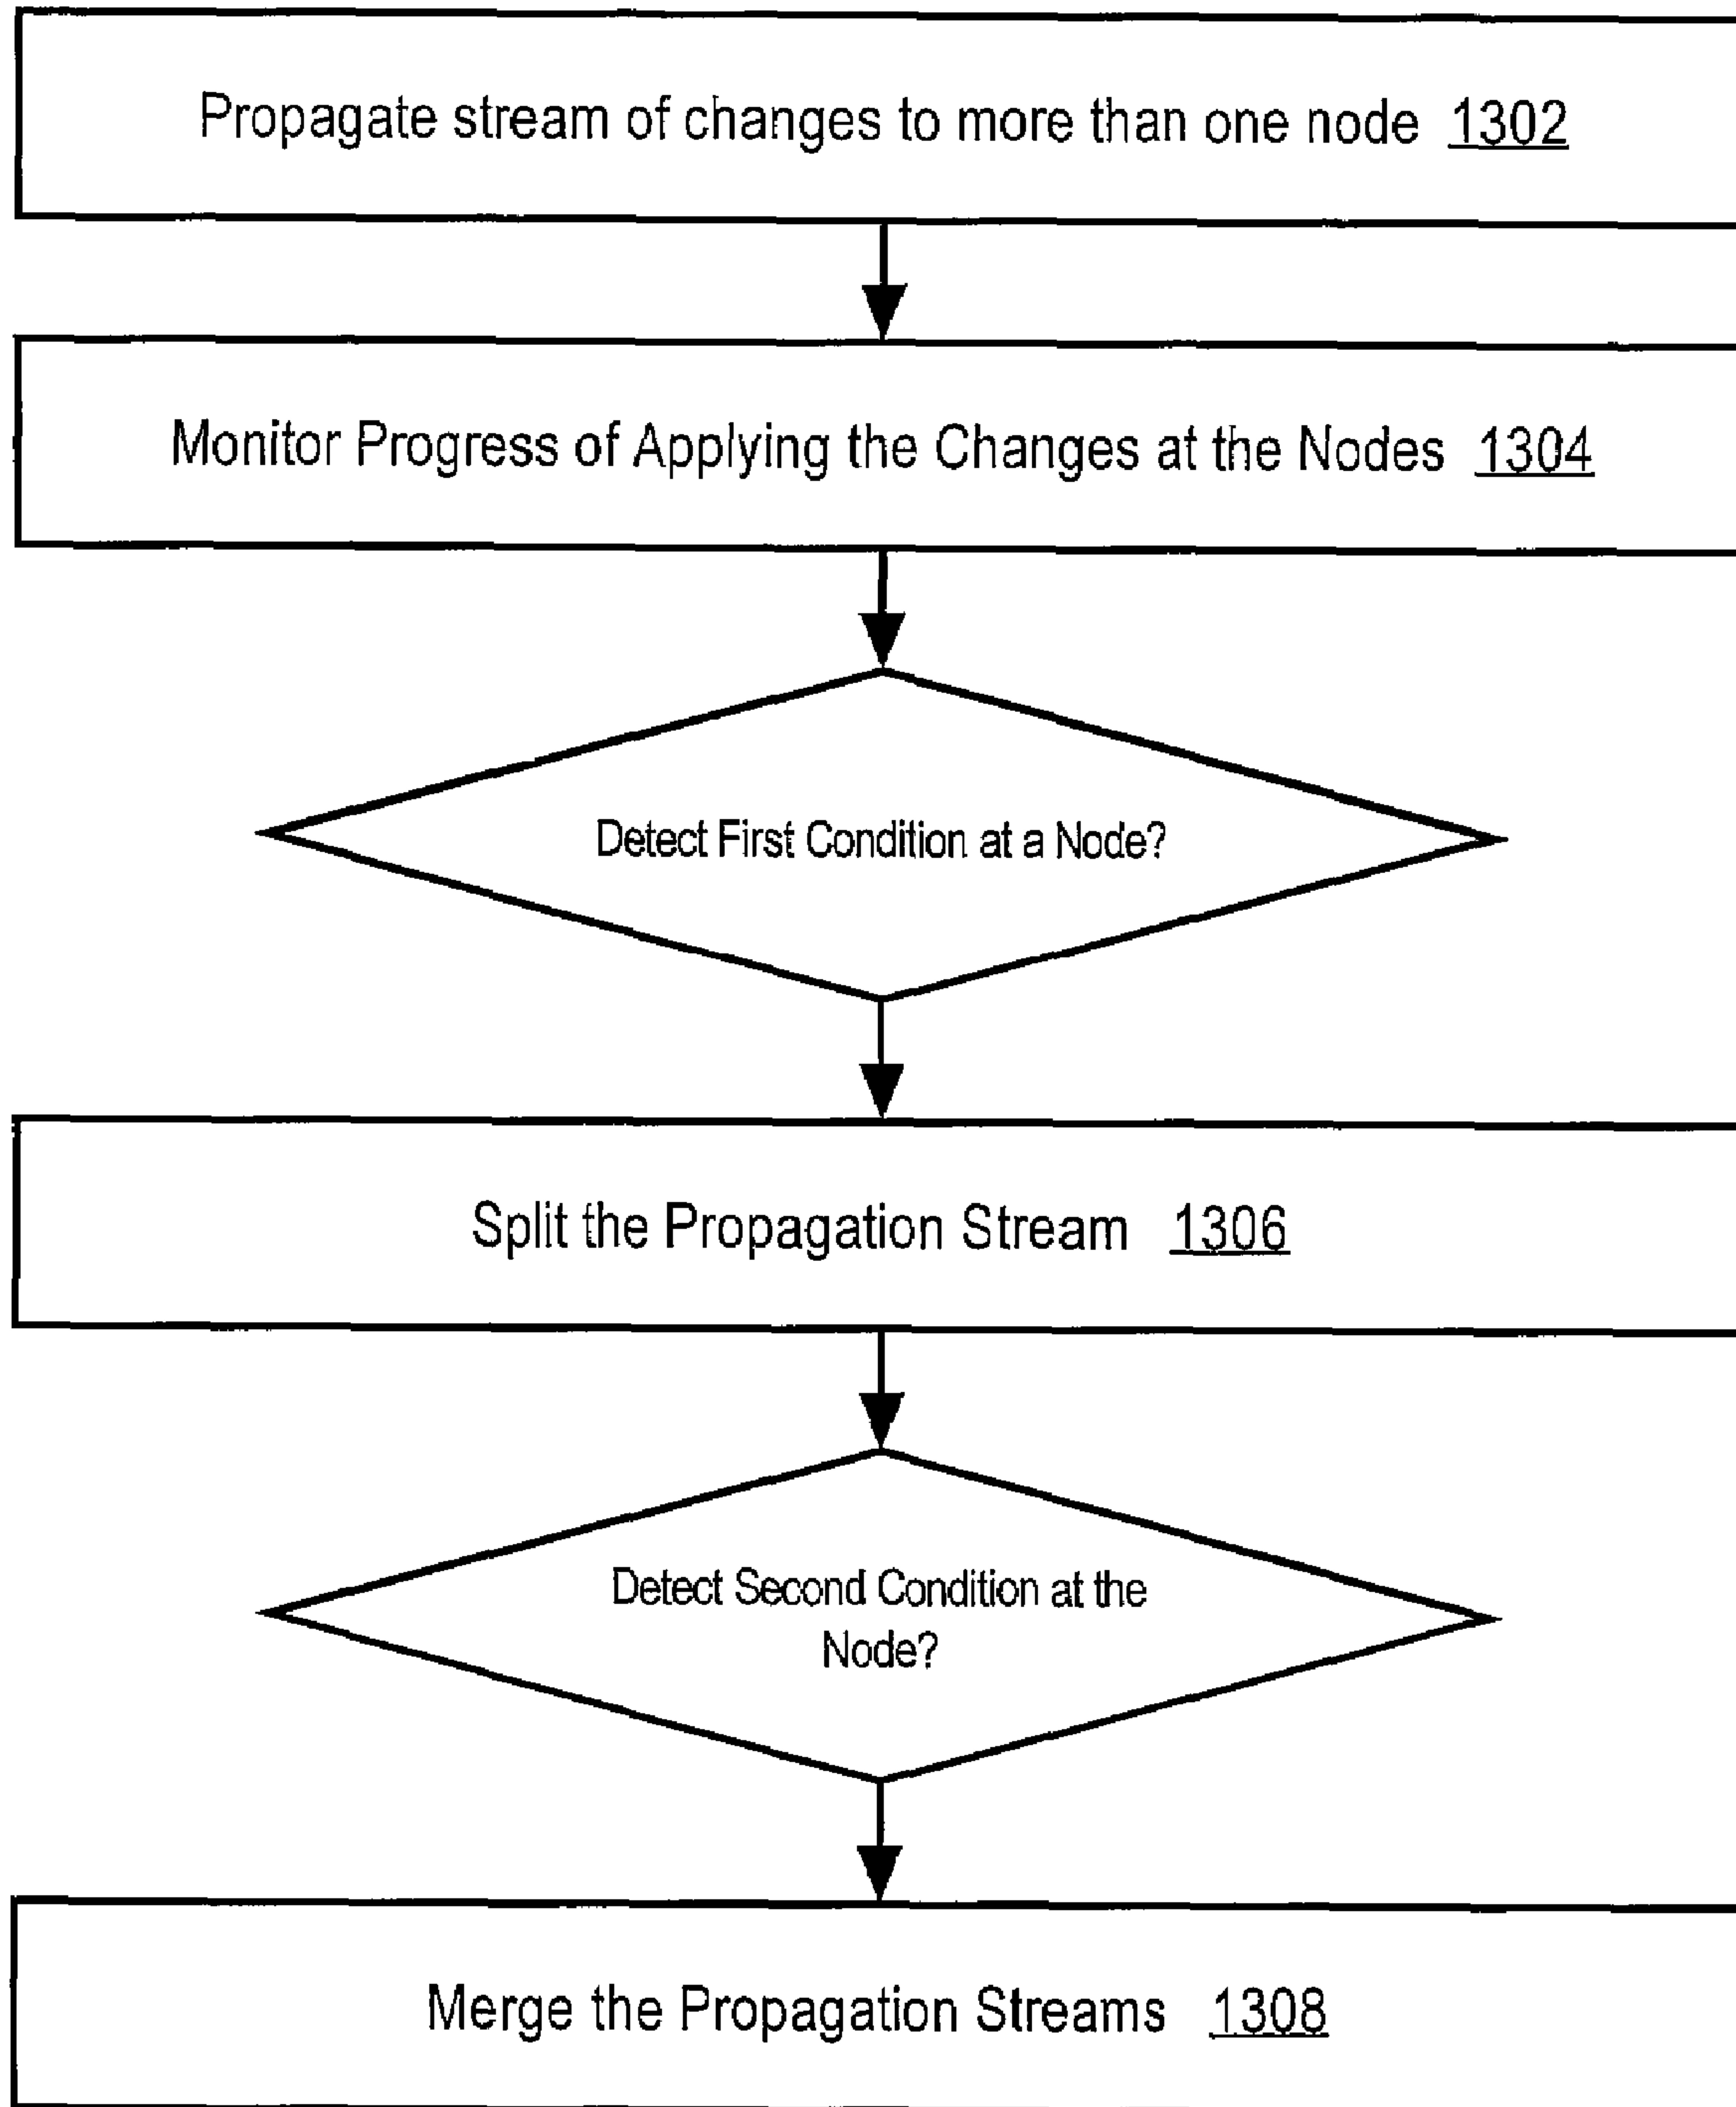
Propagate stream of changes to more than one node 1302

Monitor Progress of Applying the Changes at the Nodes 1304

Detect First Condition at a Node?

Split the Propagation Stream 1306

Detect Second Condition at the Node?

Merge the Propagation Streams 1308